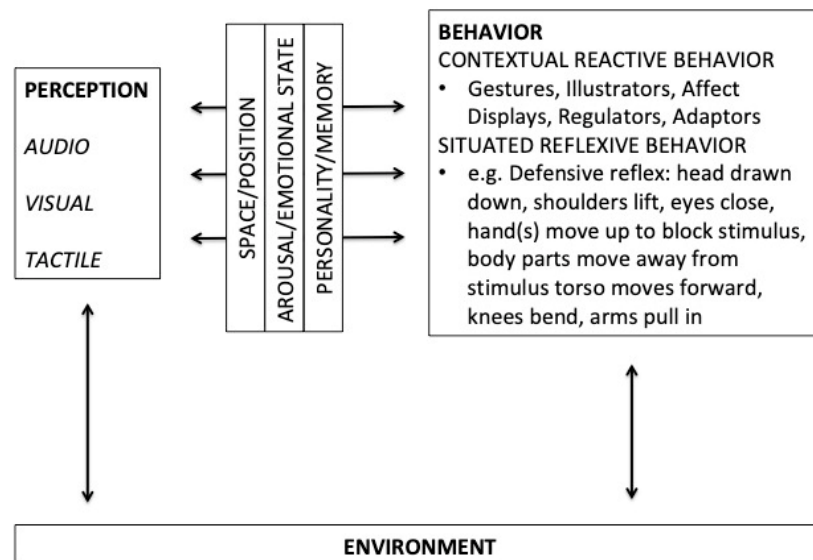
PERCEPTION

AUDIO

VISUAL

TACTILE

SPACE/POSITION

AROUSAL/EMOTIONAL STATE

PERSONALITY/MEMORY

BEHAVIOR

CONTEXTUAL REACTIVE BEHAVIOR

• Gestures, Illustrators, Affect Displays, Regulators, Adaptors

SITUATED REFLEXIVE BEHAVIOR

• e.g. Defensive reflex: head drawn down, shoulders lift, eyes close, hand(s) move up to block stimulus, body parts move away from stimulus torso moves forward, knees bend, arms pull in

ENVIRONMENT